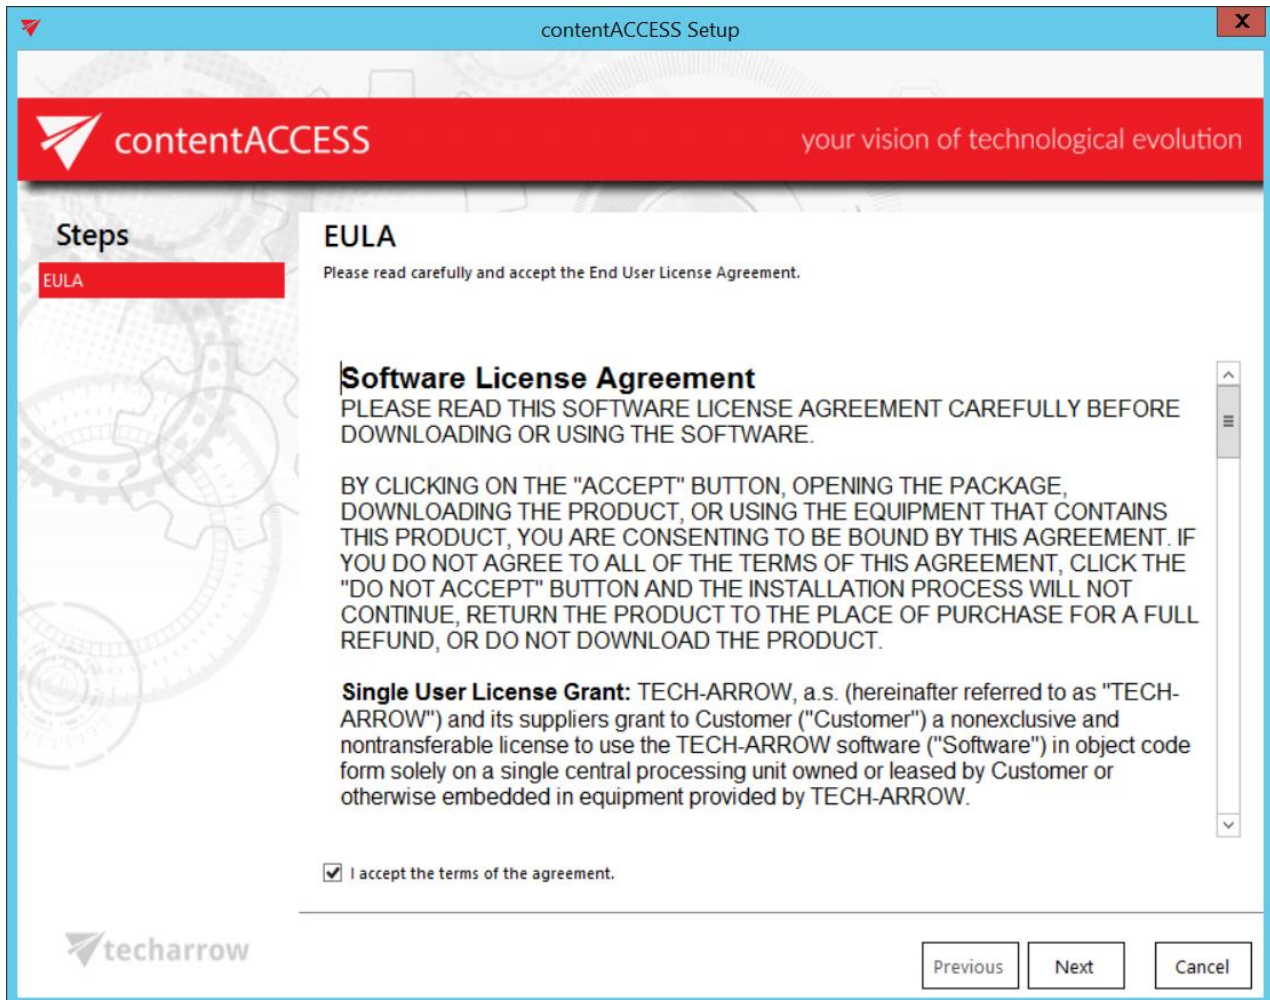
contentACCESS Setup

X

contentACCESS

your vision of technological evolution

Steps

EULA

EULA

Please read carefully and accept the End User License Agreement.

Software License Agreement
PLEASE READ THIS SOFTWARE LICENSE AGREEMENT CAREFULLY BEFORE DOWNLOADING OR USING THE SOFTWARE.

BY CLICKING ON THE "ACCEPT" BUTTON, OPENING THE PACKAGE, DOWNLOADING THE PRODUCT, OR USING THE EQUIPMENT THAT CONTAINS THIS PRODUCT, YOU ARE CONSENTING TO BE BOUND BY THIS AGREEMENT. IF YOU DO NOT AGREE TO ALL OF THE TERMS OF THIS AGREEMENT, CLICK THE "DO NOT ACCEPT" BUTTON AND THE INSTALLATION PROCESS WILL NOT CONTINUE, RETURN THE PRODUCT TO THE PLACE OF PURCHASE FOR A FULL REFUND, OR DO NOT DOWNLOAD THE PRODUCT.

Single User License Grant: TECH-ARROW, a.s. (hereinafter referred to as "TECH-ARROW") and its suppliers grant to Customer ("Customer") a nonexclusive and nontransferable license to use the TECH-ARROW software ("Software") in object code form solely on a single central processing unit owned or leased by Customer or otherwise embedded in equipment provided by TECH-ARROW.

I accept the terms of the agreement.

techarrow

Previous

Next

Cancel